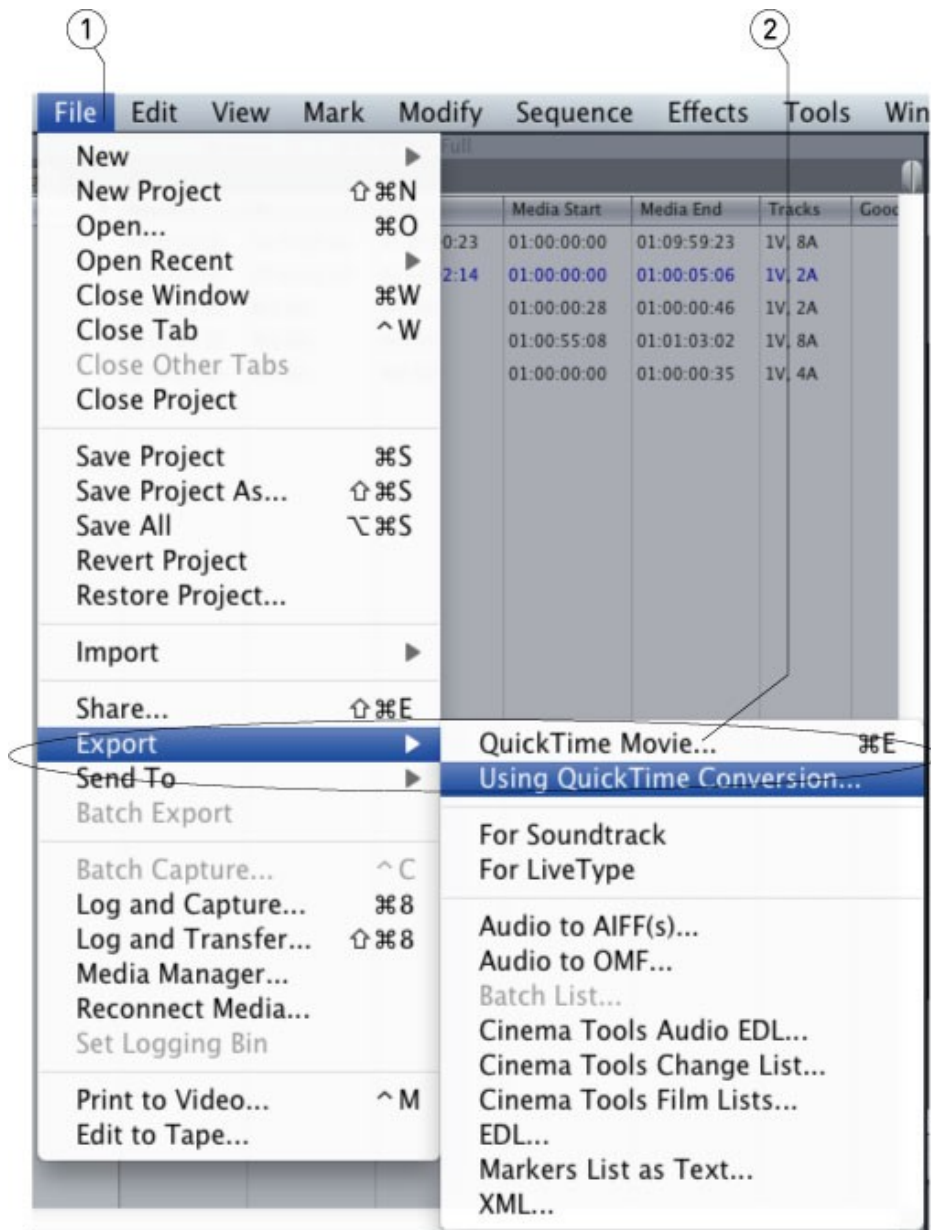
1

2

File Edit View Mark Modify Sequence Effects Tools Win

New ▶
New Project ⇧⌘N
Open... ⌘O
Open Recent ▶
Close Window ⌘W
Close Tab ^W
Close Other Tabs
Close Project

Save Project ⌘S
Save Project As... ⇧⌘S
Save All ⌥⌘S
Revert Project
Restore Project...

Import ▶

Share... ⇧⌘E
Export ▶
Send To ▶
Batch Export

Batch Capture... ^C
Log and Capture... ⌘8
Log and Transfer... ⇧⌘8
Media Manager...
Reconnect Media...
Set Logging Bin

Print to Video... ^M
Edit to Tape...

Full

| | Media Start | Media End | Tracks | Good |
|---|---|---|---|---|
| 0:23 | 01:00:00:00 | 01:09:59:23 | 1V, 8A | |
| 2:14 | 01:00:00:00 | 01:00:05:06 | 1V, 2A | |
| | 01:00:00:28 | 01:00:00:46 | 1V, 2A | |
| | 01:00:55:08 | 01:01:03:02 | 1V, 8A | |
| | 01:00:00:00 | 01:00:00:35 | 1V, 4A | |

QuickTime Movie... ⌘E
Using QuickTime Conversion...

For Soundtrack
For LiveType

Audio to AIFF(s)...
Audio to OMF...
Batch List...
Cinema Tools Audio EDL...
Cinema Tools Change List...
Cinema Tools Film Lists...
EDL...
Markers List as Text...
XML...